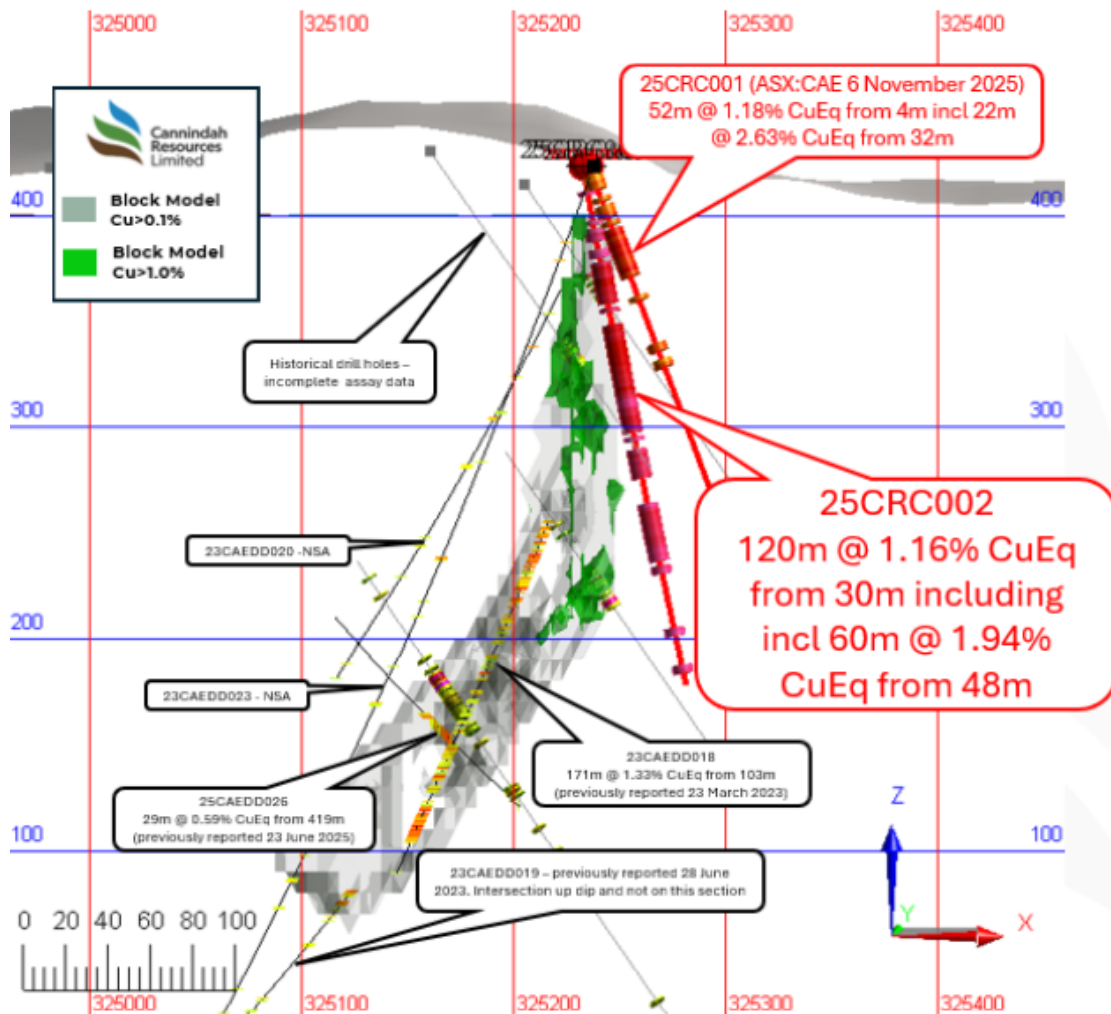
325000 325100 325200 325300 325400

Cannindah Resources Limited

Block Model Cu>0.1%

Block Model Cu>1.0%

25CRC001 (ASX:CAE 6 November 2025) 52m @ 1.18% CuEq from 4m incl 22m @ 2.63% CuEq from 32m

400

400

Historical drill holes – incomplete assay data

300

300

25CRC002
120m @ 1.16% CuEq from 30m including incl 60m @ 1.94% CuEq from 48m

23CAEDD020 -NSA

200

23CAEDD023 - NSA

23CAEDD018
171m @ 1.33% CuEq from 103m (previously reported 23 March 2023)

25CAEDD026
29m @ 0.59% CuEq from 419m (previously reported 23 June 2025)

Z

100

100

23CAEDD019 – previously reported 28 June 2023. Intersection up dip and not on this section

Y

X

0 20 40 60 80 100

325000 325100 325200 325300 325400